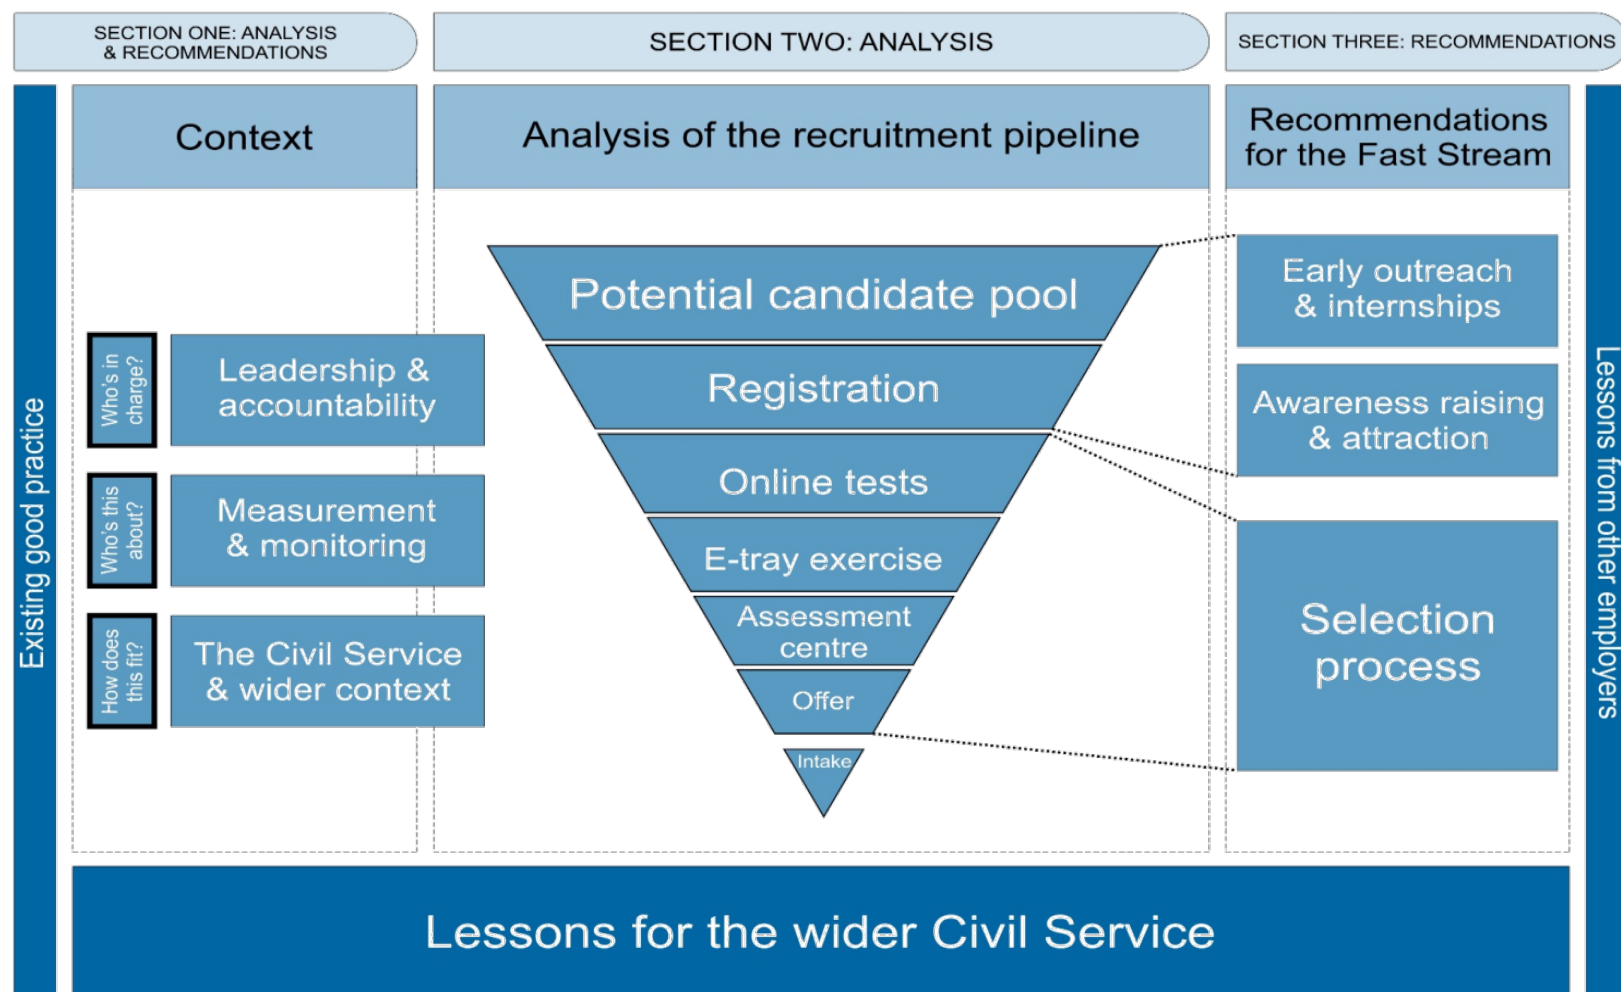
SECTION ONE: ANALYSIS & RECOMMENDATIONS

SECTION TWO: ANALYSIS

SECTION THREE: RECOMMENDATIONS

Existing good practice

Context

Who's in charge?

Leadership & accountability

Who's this about?

Measurement & monitoring

How does this fit?

The Civil Service & wider context

Analysis of the recruitment pipeline

Potential candidate pool

Registration

Online tests

E-tray exercise

Assessment centre

Offer

Intake

Recommendations for the Fast Stream

Early outreach & internships

Awareness raising & attraction

Selection process

Lessons from other employers

Lessons for the wider Civil Service